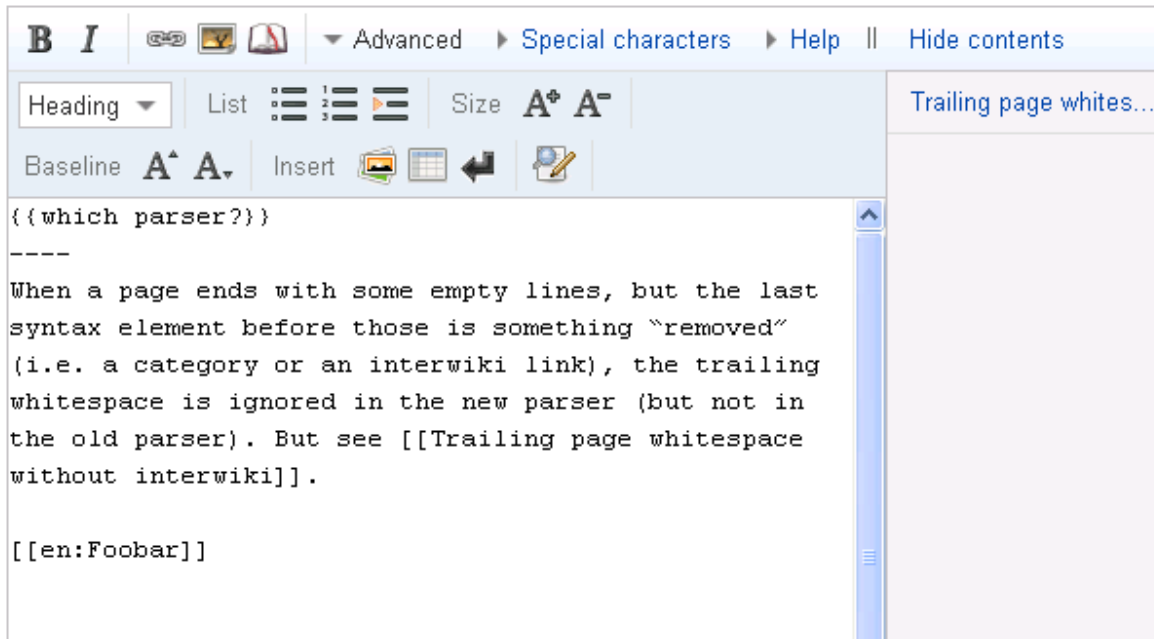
B I Advanced Special characters Help Hide contents

Heading List Size

Baseline Insert

Trailing page whites...

{{which parser?}}
----
When a page ends with some empty lines, but the last syntax element before those is something "removed" (i.e. a category or an interwiki link), the trailing whitespace is ignored in the new parser (but not in the old parser). But see [[Trailing page whitespace without interwiki]].

[[en:Foobar]]